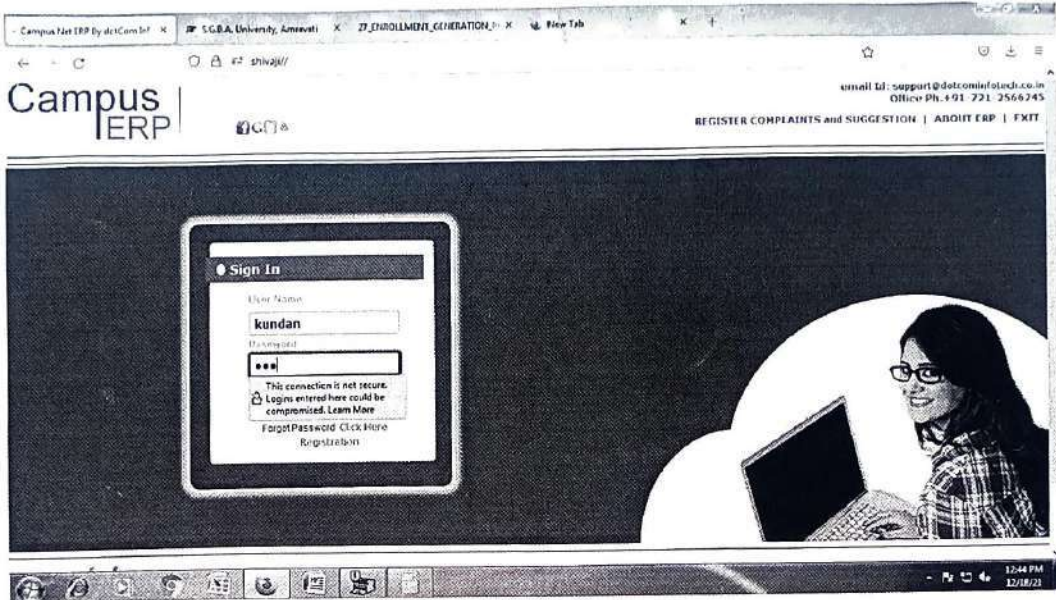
Campus Net ERP By dotCom Inf ×
S.G.B.A. University, Amravati ×
27_ENROLLMENT_GENERATION_ ×
New Tab ×

shivaji//

Campus ERP

email Id: support@dotcominfotech.co.in
Office Ph.+91-721-2566245

REGISTER COMPLAINTS and SUGGESTION | ABOUT ERP | EXIT

Sign In
User Name
kundan
Password
•••
This connection is not secure. Logins entered here could be compromised. Learn More
Forgot Password Click Here
Registration

12:44 PM
12/18/21